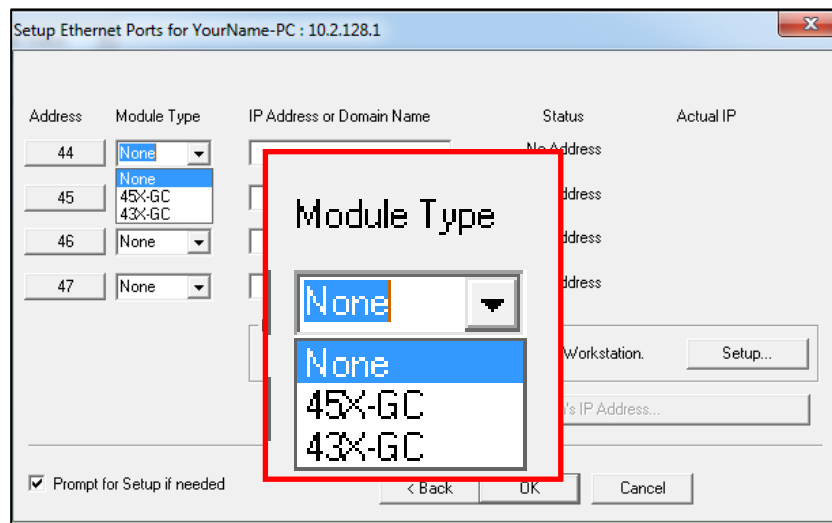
Setup Ethernet Ports for YourName-PC : 10.2.128.1

| Address | Module Type | IP Address or Domain Name | Status | Actual IP |
|---|---|---|---|---|
| 44 | None | | No Address | |
| 45 | | | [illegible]ddress | |
| 46 | None | | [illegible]ddress | |
| 47 | None | | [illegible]ddress | |

None
45X-GC
43X-GC

Module Type

None

None
45X-GC
43X-GC

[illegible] Workstation.

Setup...

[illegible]'s IP Address...

Prompt for Setup if needed

< Back

OK

Cancel